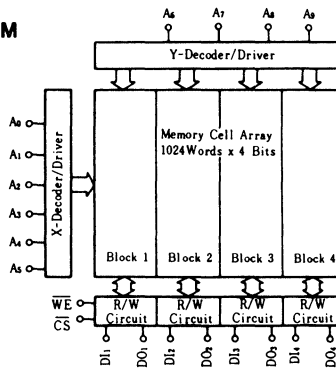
M

$A_6$ $A_7$ $A_8$ $A_9$

Y-Decoder/Driver

$A_0$
$A_1$
$A_2$
$A_3$
$A_4$
$A_5$

X-Decoder/Driver

Memory Cell Array
1024Words x 4 Bits

Block 1 Block 2 Block 3 Block 4

$\overline{WE}$
$\overline{CS}$

R/W Circuit R/W Circuit R/W Circuit R/W Circuit

$DI_1$ $DO_1$ $DI_2$ $DO_2$ $DI_3$ $DO_3$ $DI_4$ $DO_4$